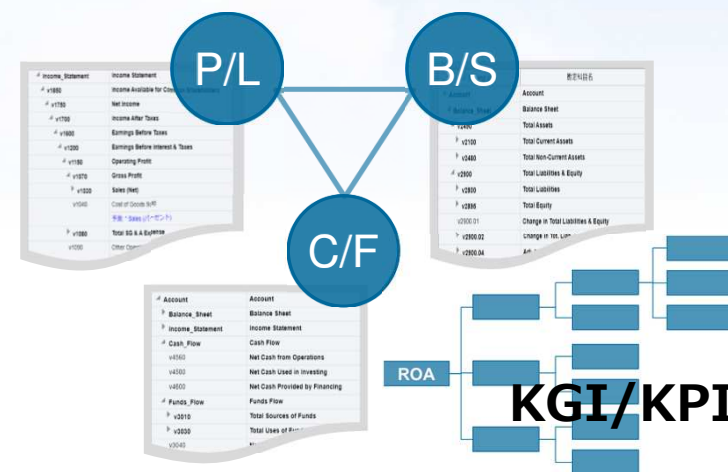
P/L

B/S

C/F

| Income_Statement | Income Statement |
|---|---|
| v1850 | Income Available for Common Shareholders |
| v1795 | Net Income |
| v1700 | Income After Taxes |
| v1600 | Earnings Before Taxes |
| v1200 | Earnings Before Interest & Taxes |
| v1150 | Operating Profit |
| v1070 | Gross Profit |
| v1020 | Sales (Net) |
| v1040 | Cost of Goods Sold |
| | 予算 - Sales (パーセント) |
| v1080 | Total SG & A Expense |
| v1090 | Other Op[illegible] |

| | 勘定科目名 |
|---|---|
| Account | Account |
| Balance_Sheet | Balance Sheet |
| v2400 | Total Assets |
| v2100 | Total Current Assets |
| v2400 | Total Non-Current Assets |
| v2800 | Total Liabilities & Equity |
| v2800 | Total Liabilities |
| v2895 | Total Equity |
| v2500.01 | Change in Total Liabilities & Equity |
| v2500.02 | Change in Tot. Li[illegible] |
| v2500.04 | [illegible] |

| Account | Account |
|---|---|
| Balance_Sheet | Balance Sheet |
| Income_Statement | Income Statement |
| Cash_Flow | Cash Flow |
| v4560 | Net Cash from Operations |
| v4500 | Net Cash Used in Investing |
| v4600 | Net Cash Provided by Financing |
| Funds_Flow | Funds Flow |
| v3010 | Total Sources of Funds |
| v3030 | Total Uses of Fu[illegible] |
| v3040 | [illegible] |

ROA

KGI/KPI